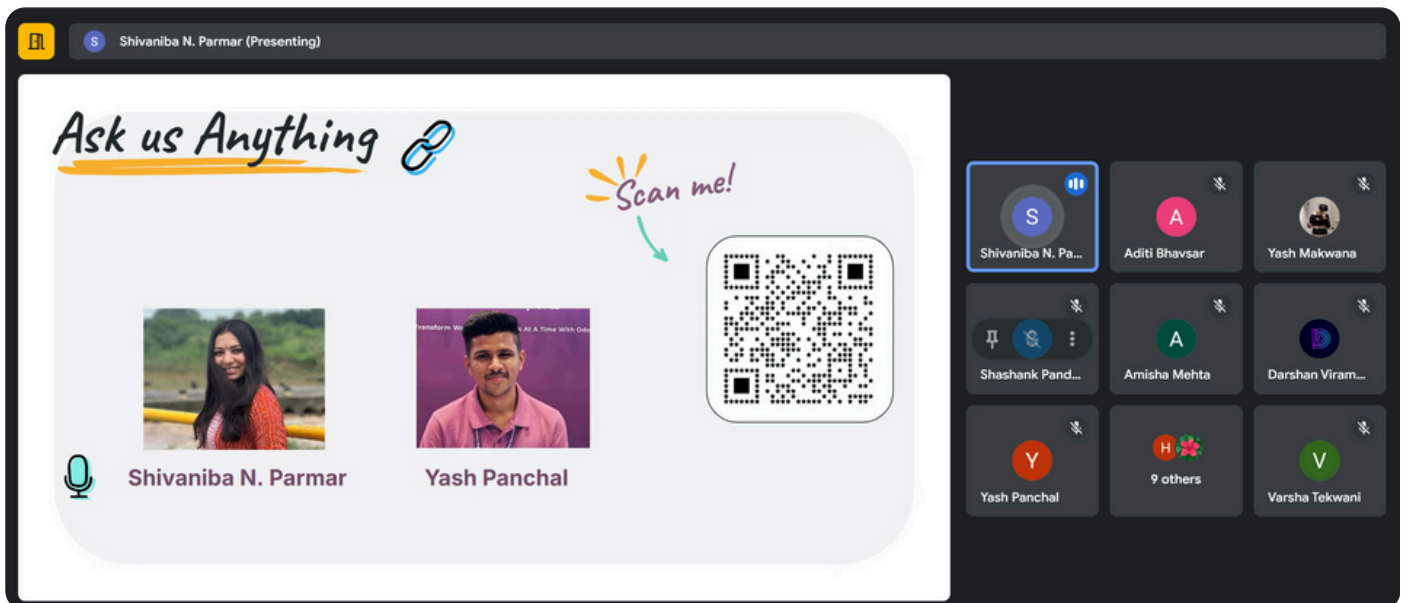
S Shivaniba N. Parmar (Presenting)

Ask us Anything

Scan me!

Transform W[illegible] At A Time With Odo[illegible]

Shivaniba N. Parmar

Yash Panchal

S
Shivaniba N. Pa...

A
Aditi Bhavsar

Yash Makwana

Shashank Pand...

A
Amisha Mehta

D
Darshan Viram...

Y
Yash Panchal

H
9 others

V
Varsha Tekwani